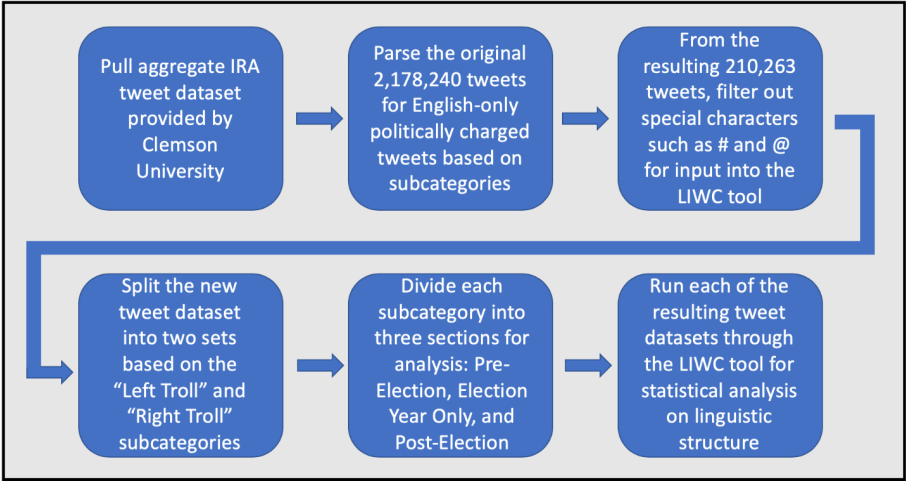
Pull aggregate IRA tweet dataset provided by Clemson University

Parse the original 2,178,240 tweets for English-only politically charged tweets based on subcategories

From the resulting 210,263 tweets, filter out special characters such as # and @ for input into the LIWC tool

Split the new tweet dataset into two sets based on the “Left Troll” and “Right Troll” subcategories

Divide each subcategory into three sections for analysis: Pre-Election, Election Year Only, and Post-Election

Run each of the resulting tweet datasets through the LIWC tool for statistical analysis on linguistic structure